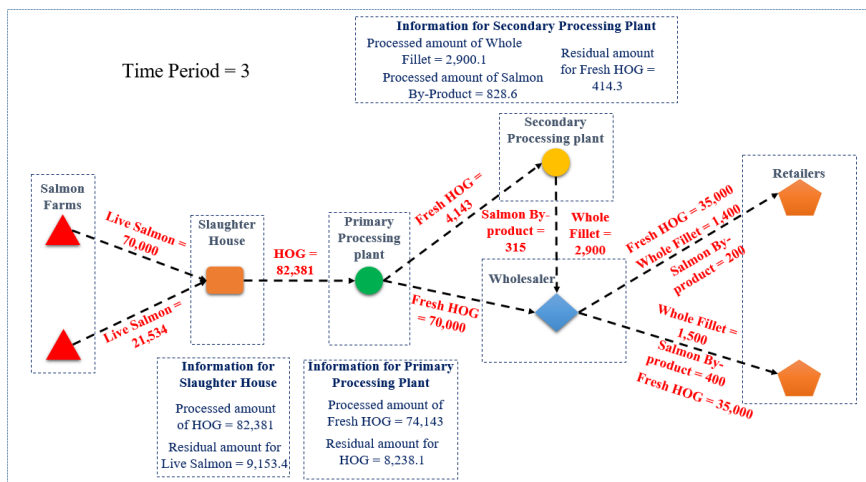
Information for Secondary Processing Plant

Processed amount of Whole Fillet = 2,900.1

Residual amount for Fresh HOG = 414.3

Processed amount of Salmon By-Product = 828.6

Time Period = 3

Secondary Processing plant

Salmon Farms

Live Salmon = 70,000

Live Salmon = 21,534

Slaughter House

HOG = 82,381

Primary Processing plant

Fresh HOG = 4,143

Salmon By-product = 315

Whole Fillet = 2,900

Fresh HOG = 70,000

Wholesaler

Retailers

Fresh HOG = 35,000

Whole Fillet = 1,400

Salmon By-product = 200

Whole Fillet = 1,500

Salmon By-product = 400

Fresh HOG = 35,000

Information for Slaughter House

Processed amount of HOG = 82,381

Residual amount for Live Salmon = 9,153.4

Information for Primary Processing Plant

Processed amount of Fresh HOG = 74,143

Residual amount for HOG = 8,238.1